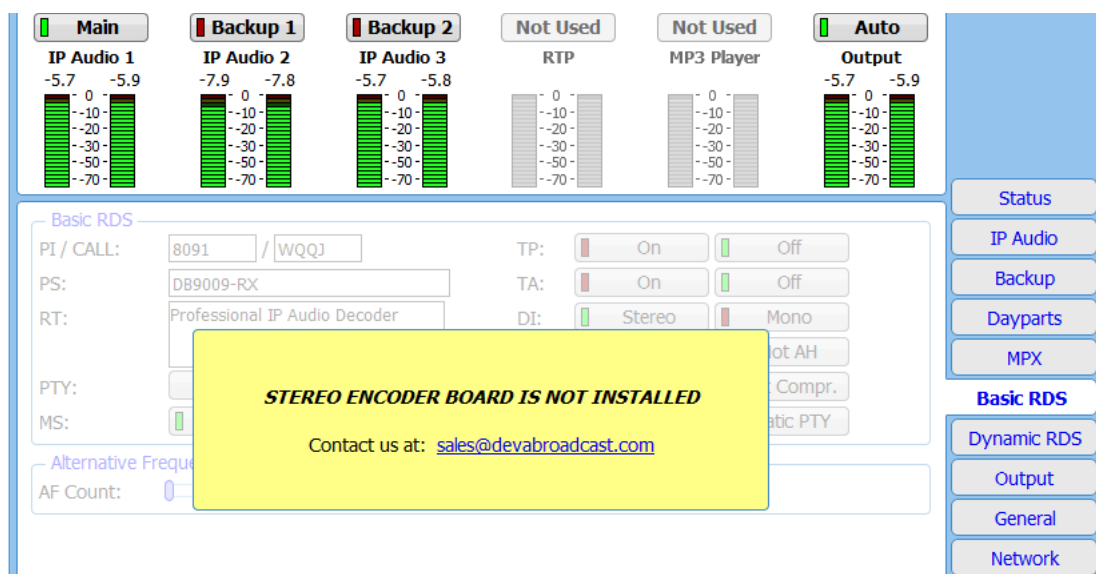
Main
IP Audio 1
-5.7 -5.9
0 -10 -20 -30 -50 -70

Backup 1
IP Audio 2
-7.9 -7.8
0 -10 -20 -30 -50 -70

Backup 2
IP Audio 3
-5.7 -5.8
0 -10 -20 -30 -50 -70

Not Used
RTP
0 -10 -20 -30 -50 -70

Not Used
MP3 Player
0 -10 -20 -30 -50 -70

Auto
Output
-5.7 -5.9
0 -10 -20 -30 -50 -70

Basic RDS
PI / CALL: 8091 / WQQJ
PS: DB9009-RX
RT: Professional IP Audio Decoder
PTY:
MS:
TP: On Off
TA: On Off
DI: Stereo Mono
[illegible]ot AH
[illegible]t Compr.
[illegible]atic PTY

Alternative Freque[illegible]
AF Count:

STEREO ENCODER BOARD IS NOT INSTALLED

Contact us at: sales@devabroadcast.com

Status
IP Audio
Backup
Dayparts
MPX
Basic RDS
Dynamic RDS
Output
General
Network